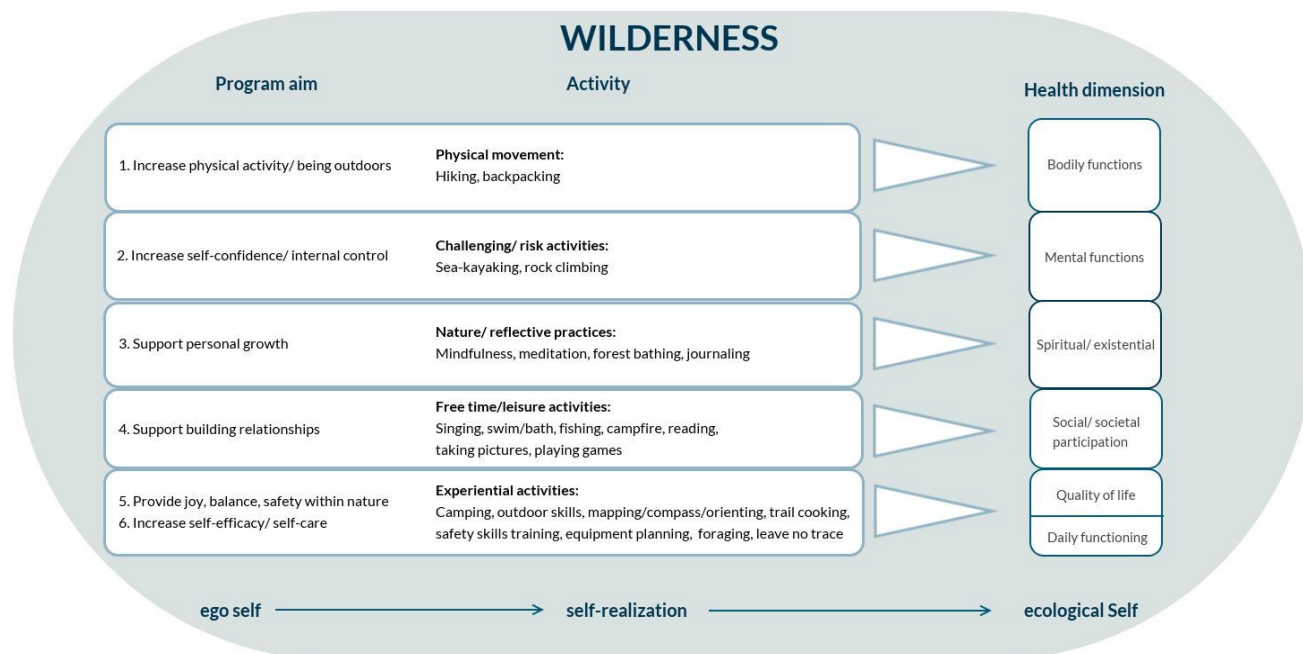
WILDERNESS

Program aim

Activity

Health dimension

1. Increase physical activity/ being outdoors

Physical movement:
Hiking, backpacking

Bodily functions

2. Increase self-confidence/ internal control

Challenging/ risk activities:
Sea-kayaking, rock climbing

Mental functions

3. Support personal growth

Nature/ reflective practices:
Mindfulness, meditation, forest bathing, journaling

Spiritual/ existential

4. Support building relationships

Free time/leisure activities:
Singing, swim/bath, fishing, campfire, reading, taking pictures, playing games

Social/ societal participation

5. Provide joy, balance, safety within nature
6. Increase self-efficacy/ self-care

Experiential activities:
Camping, outdoor skills, mapping/compass/orienting, trail cooking, safety skills training, equipment planning, foraging, leave no trace

Quality of life

Daily functioning

ego self → self-realization → ecological Self